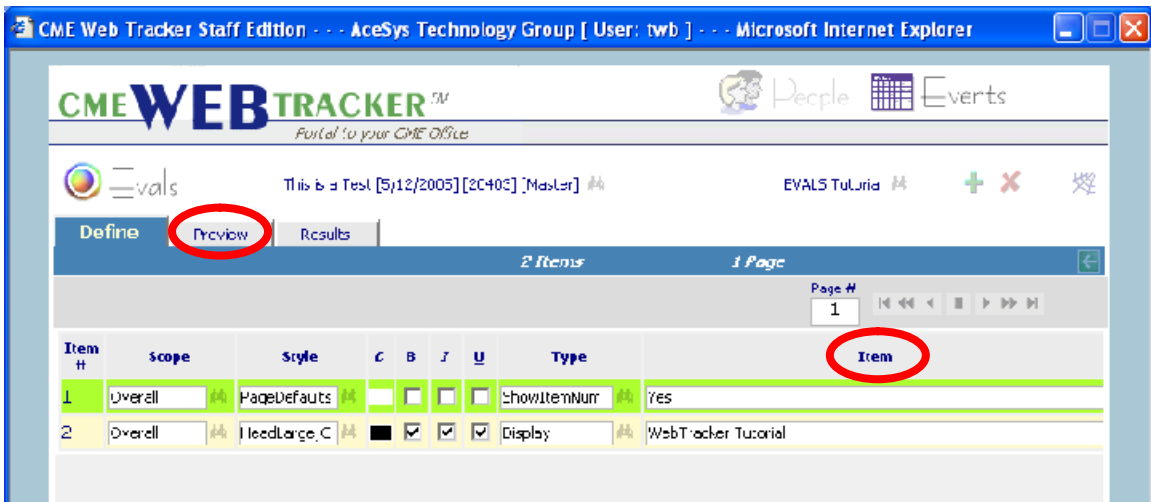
CME Web Tracker Staff Edition - - - AceSys Technology Group [ User: twb ] - - - Microsoft Internet Explorer

CMEWEBTRACKER™
Portal to your CME Office

People Events

Evals

This is a Test [5/12/2005] [20403] [Master]

EVALS Tutorial

Define Preview Results

2 Items 1 Page

Page #
1

| Item # | Scope | Style | C | B | I | U | Type | Item |
|---|---|---|---|---|---|---|---|---|
| 1 | Overall | PageDefaults | | ☐ | ☐ | ☐ | ShowItemNum | Yes |
| 2 | Overall | HeadLarge_C | ■ | ☑ | ☑ | ☑ | Display | WebTracker Tutorial |